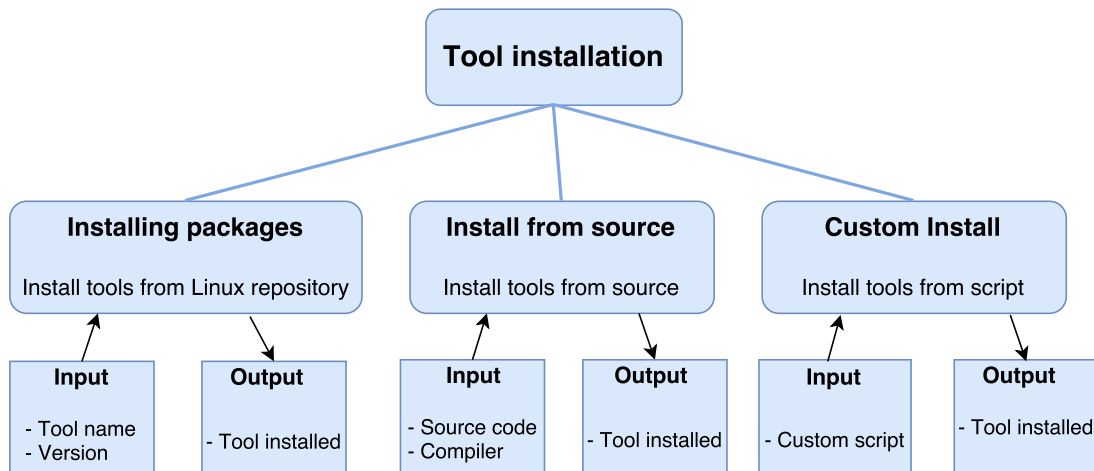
Tool installation

Installing packages

Install tools from Linux repository

Install from source

Install tools from source

Custom Install

Install tools from script

Input

- Tool name
- Version

Output

- Tool installed

Input

- Source code
- Compiler

Output

- Tool installed

Input

- Custom script

Output

- Tool installed